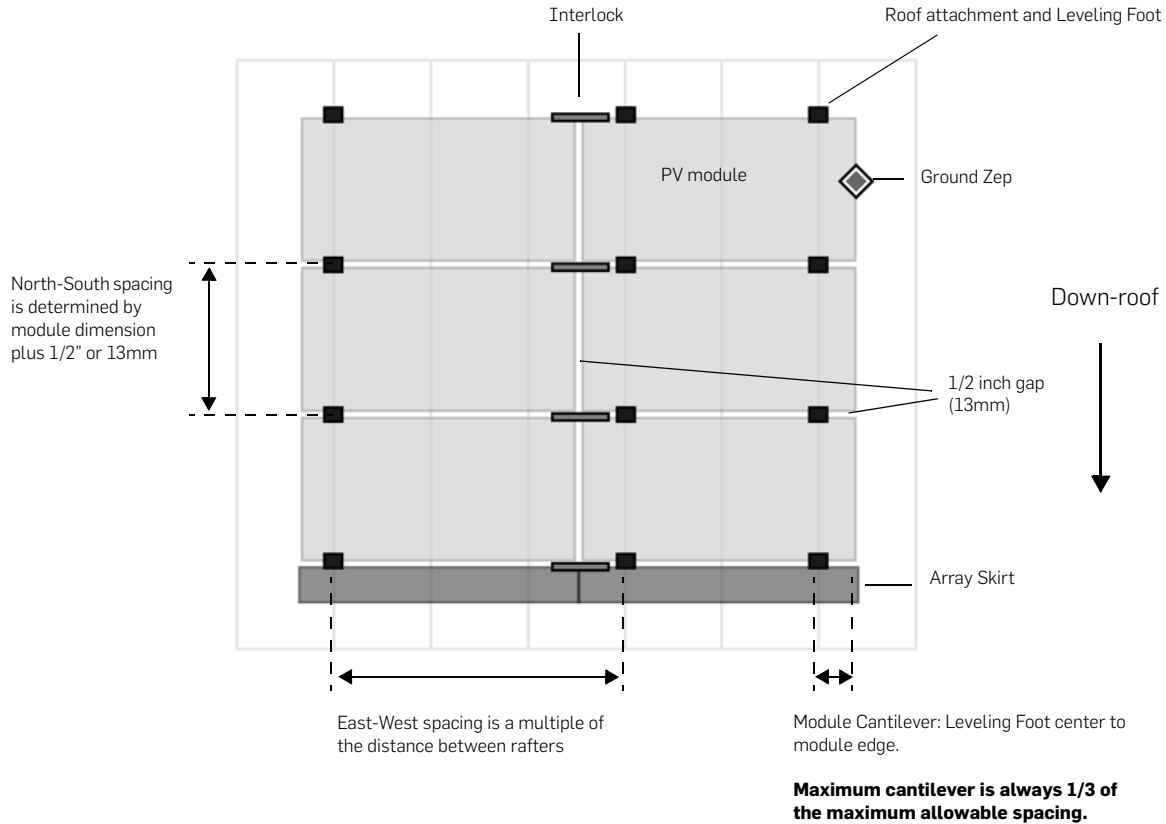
Interlock

Roof attachment and Leveling Foot

PV module

Ground Zep

North-South spacing is determined by module dimension plus 1/2" or 13mm

Down-roof

1/2 inch gap (13mm)

Array Skirt

East-West spacing is a multiple of the distance between rafters

Module Cantilever: Leveling Foot center to module edge.

**Maximum cantilever is always 1/3 of the maximum allowable spacing.**